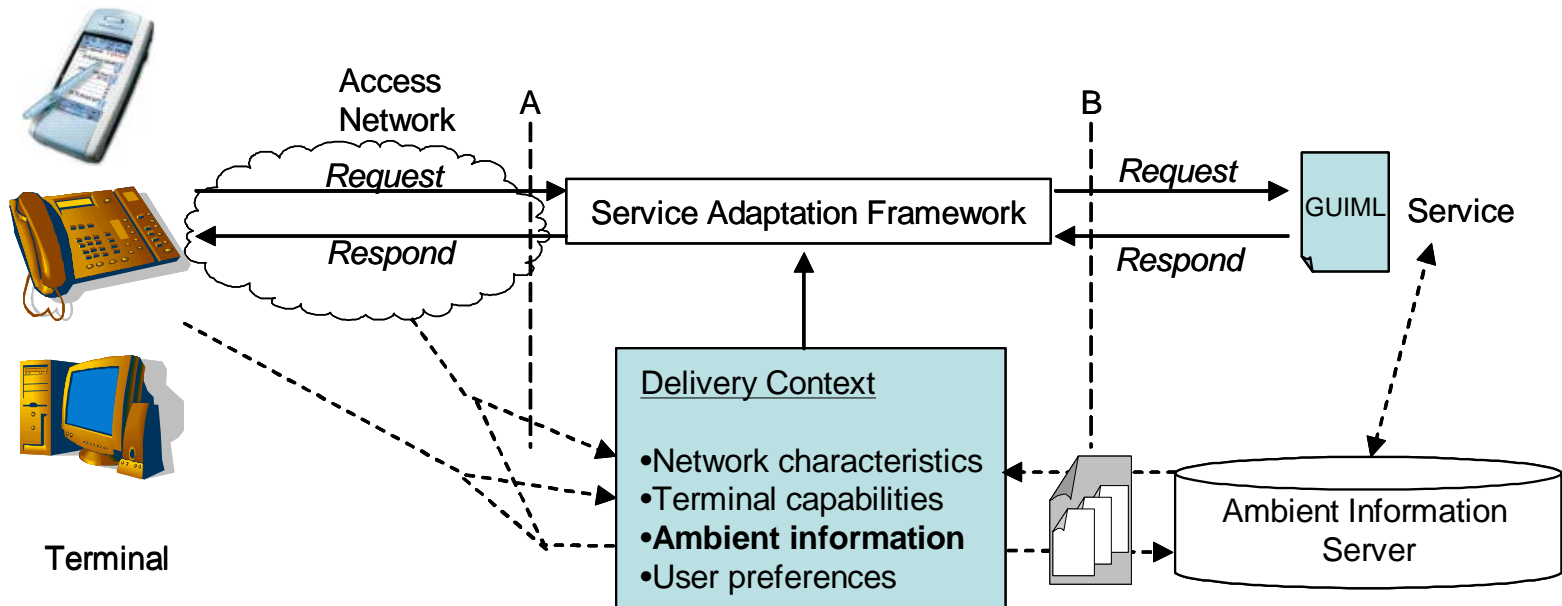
Access Network

A

B

Request

Respond

Service Adaptation Framework

Request

Respond

GUIML

Service

Delivery Context

•Network characteristics
•Terminal capabilities
•**Ambient information**
•User preferences

Ambient Information Server

Terminal